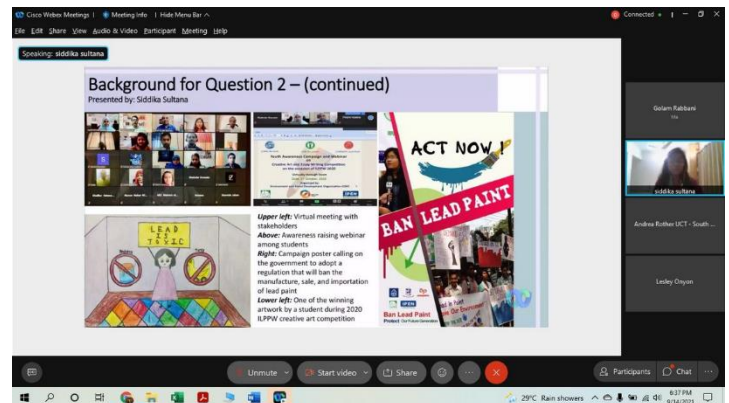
Cisco Webex Meetings | Meeting Info | Hide Menu Bar

Connected

File Edit Share View Audio & Video Participant Meeting Help

Speaking: siddika sultana

Background for Question 2 – (continued)

Presented by: Siddika Sultana

ACT NOW!

BAN LEAD PAINT

LEAD IS TOXIC

Upper left: Virtual meeting with stakeholders

Above: Awareness raising webinar among students

Right: Campaign poster calling on the government to adopt a regulation that will ban the manufacture, sale, and importation of lead paint

Lower left: One of the winning artwork by a student during 2020 ILPPW creative art competition

IPEN

Ban Lead Paint

Golam Rabbani

siddika sultana

Andrea Rother UCT - South ...

Lesley Onyon

Unmute

Start video

Share

Participants

Chat

29°C Rain showers

9:37 PM

9/24/2021